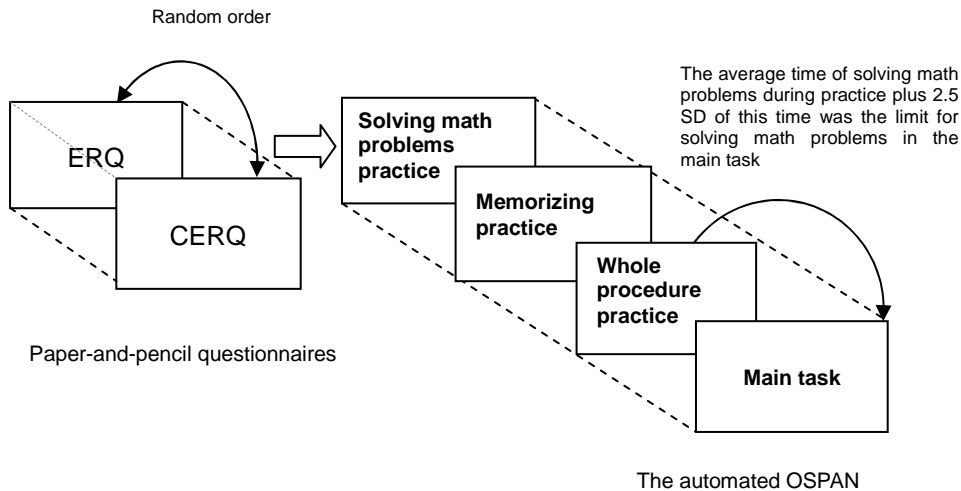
Random order

ERQ

CERQ

Paper-and-pencil questionnaires

Solving math problems practice

Memorizing practice

Whole procedure practice

Main task

The average time of solving math problems during practice plus 2.5 SD of this time was the limit for solving math problems in the main task

The automated OSPAN